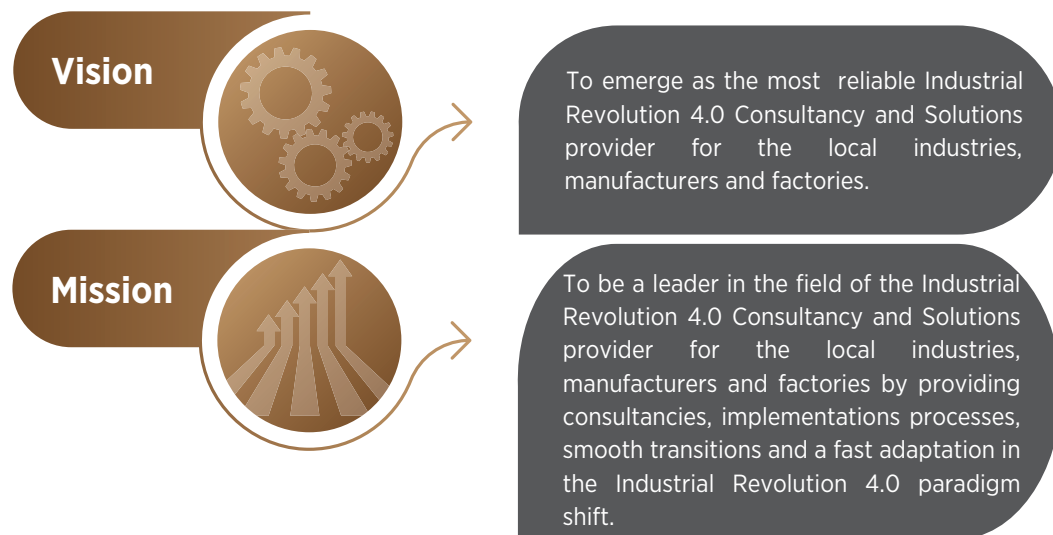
Vision

To emerge as the most reliable Industrial Revolution 4.0 Consultancy and Solutions provider for the local industries, manufacturers and factories.

Mission

To be a leader in the field of the Industrial Revolution 4.0 Consultancy and Solutions provider for the local industries, manufacturers and factories by providing consultancies, implementations processes, smooth transitions and a fast adaptation in the Industrial Revolution 4.0 paradigm shift.